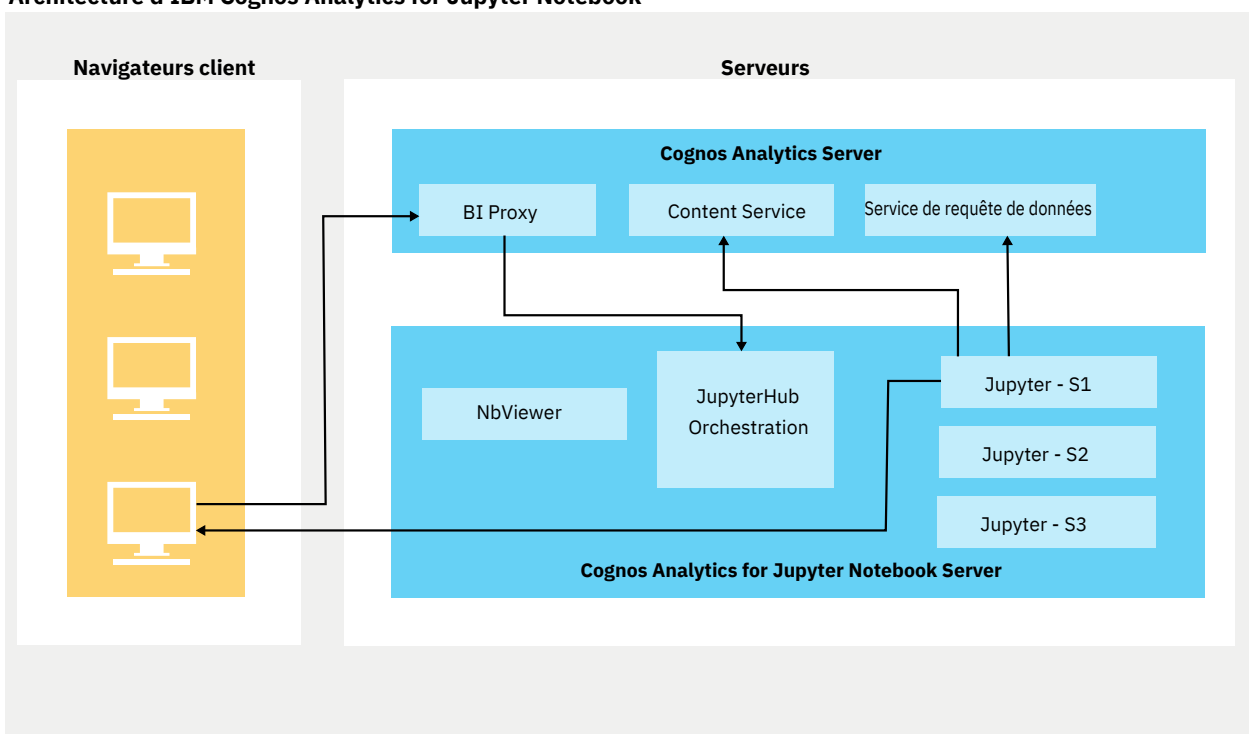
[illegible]

Navigateurs client

Serveurs

Cognos Analytics Server

BI Proxy

Content Service

Service de requête de données

NbViewer

JupyterHub Orchestration

Jupyter - S1

Jupyter - S2

Jupyter - S3

Cognos Analytics for Jupyter Notebook Server